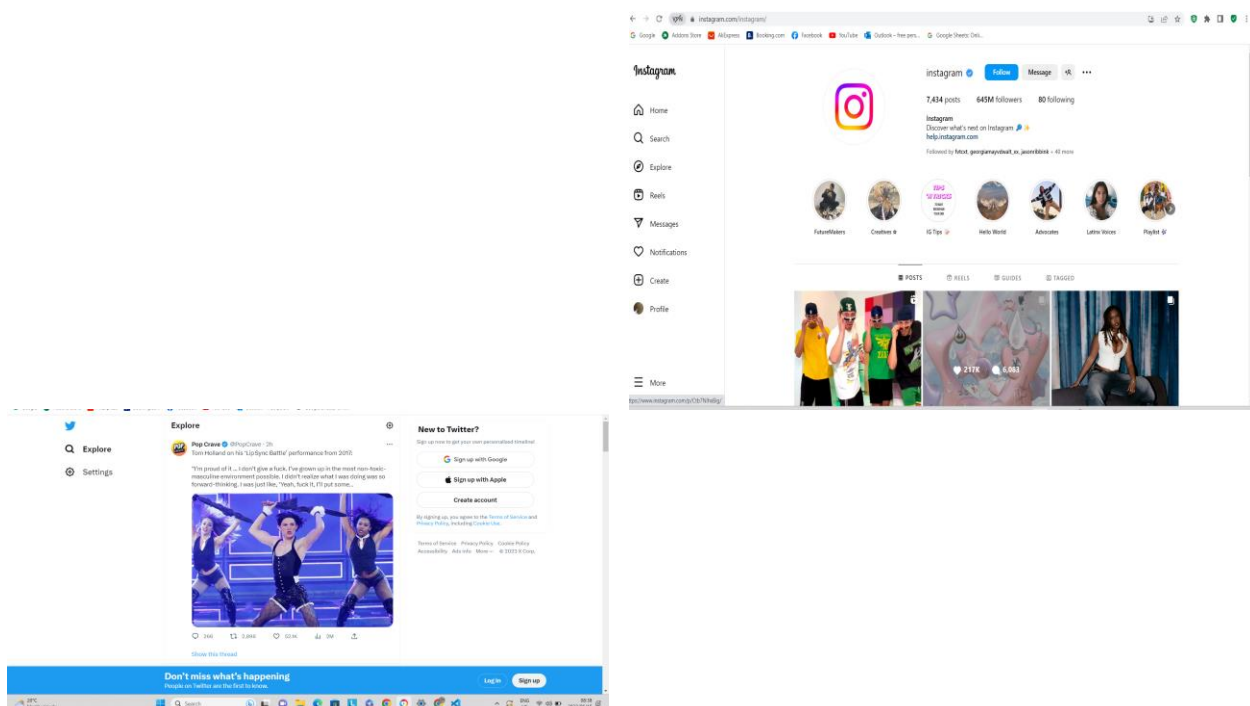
instagram.com/instagram/

Google Addons Store AliExpress Booking.com Facebook YouTube Outlook – free pers... Google Sheets: Onli...

Instagram

Home
Search
Explore
Reels
Messages
Notifications
Create
Profile
More

instagram Follow Message

7,434 posts 645M followers 80 following

Instagram
Discover what's next on Instagram
help.instagram.com

Followed by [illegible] + 41 more

FutureMakers Creators IG Tips Hello World Advocates Latinx Voices Playlist

POSTS REELS GUIDES TAGGED

2178 6,083

https://www.instagram.com/p/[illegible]/

Explore
Settings

Explore

Pop Crave @PopCrave · 3h
Tom Holland on his 'Lip Sync Battle' performance from 2017:

"I'm proud of it ... I don't give a fuck. I've grown up in the most non-toxic-masculine environment possible. I didn't realize what I was doing was so forward-thinking. I was just like, 'Yeah, fuck it, I'll put some...

Show this thread

New to Twitter?
Sign up now to get your own personalized timeline!

Sign up with Google
Sign up with Apple
Create account

By signing up, you agree to the Terms of Service and Privacy Policy, including Cookie Use.

Terms of Service Privacy Policy Cookie Policy Accessibility Ads info More ··· © 2023 X Corp.

Don't miss what's happening
People on Twitter are the first to know.

Log in Sign up

Search